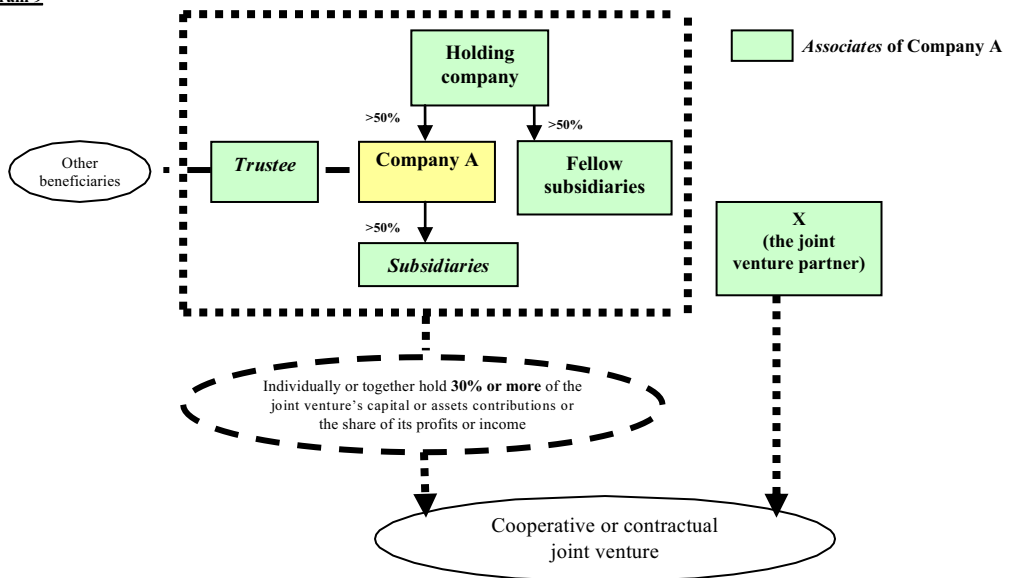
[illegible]

Associates of Company A

Holding company

>50%

>50%

Other beneficiaries

Trustee

Company A

Fellow subsidiaries

>50%

Subsidiaries

X (the joint venture partner)

Individually or together hold 30% or more of the joint venture's capital or assets contributions or the share of its profits or income

Cooperative or contractual joint venture